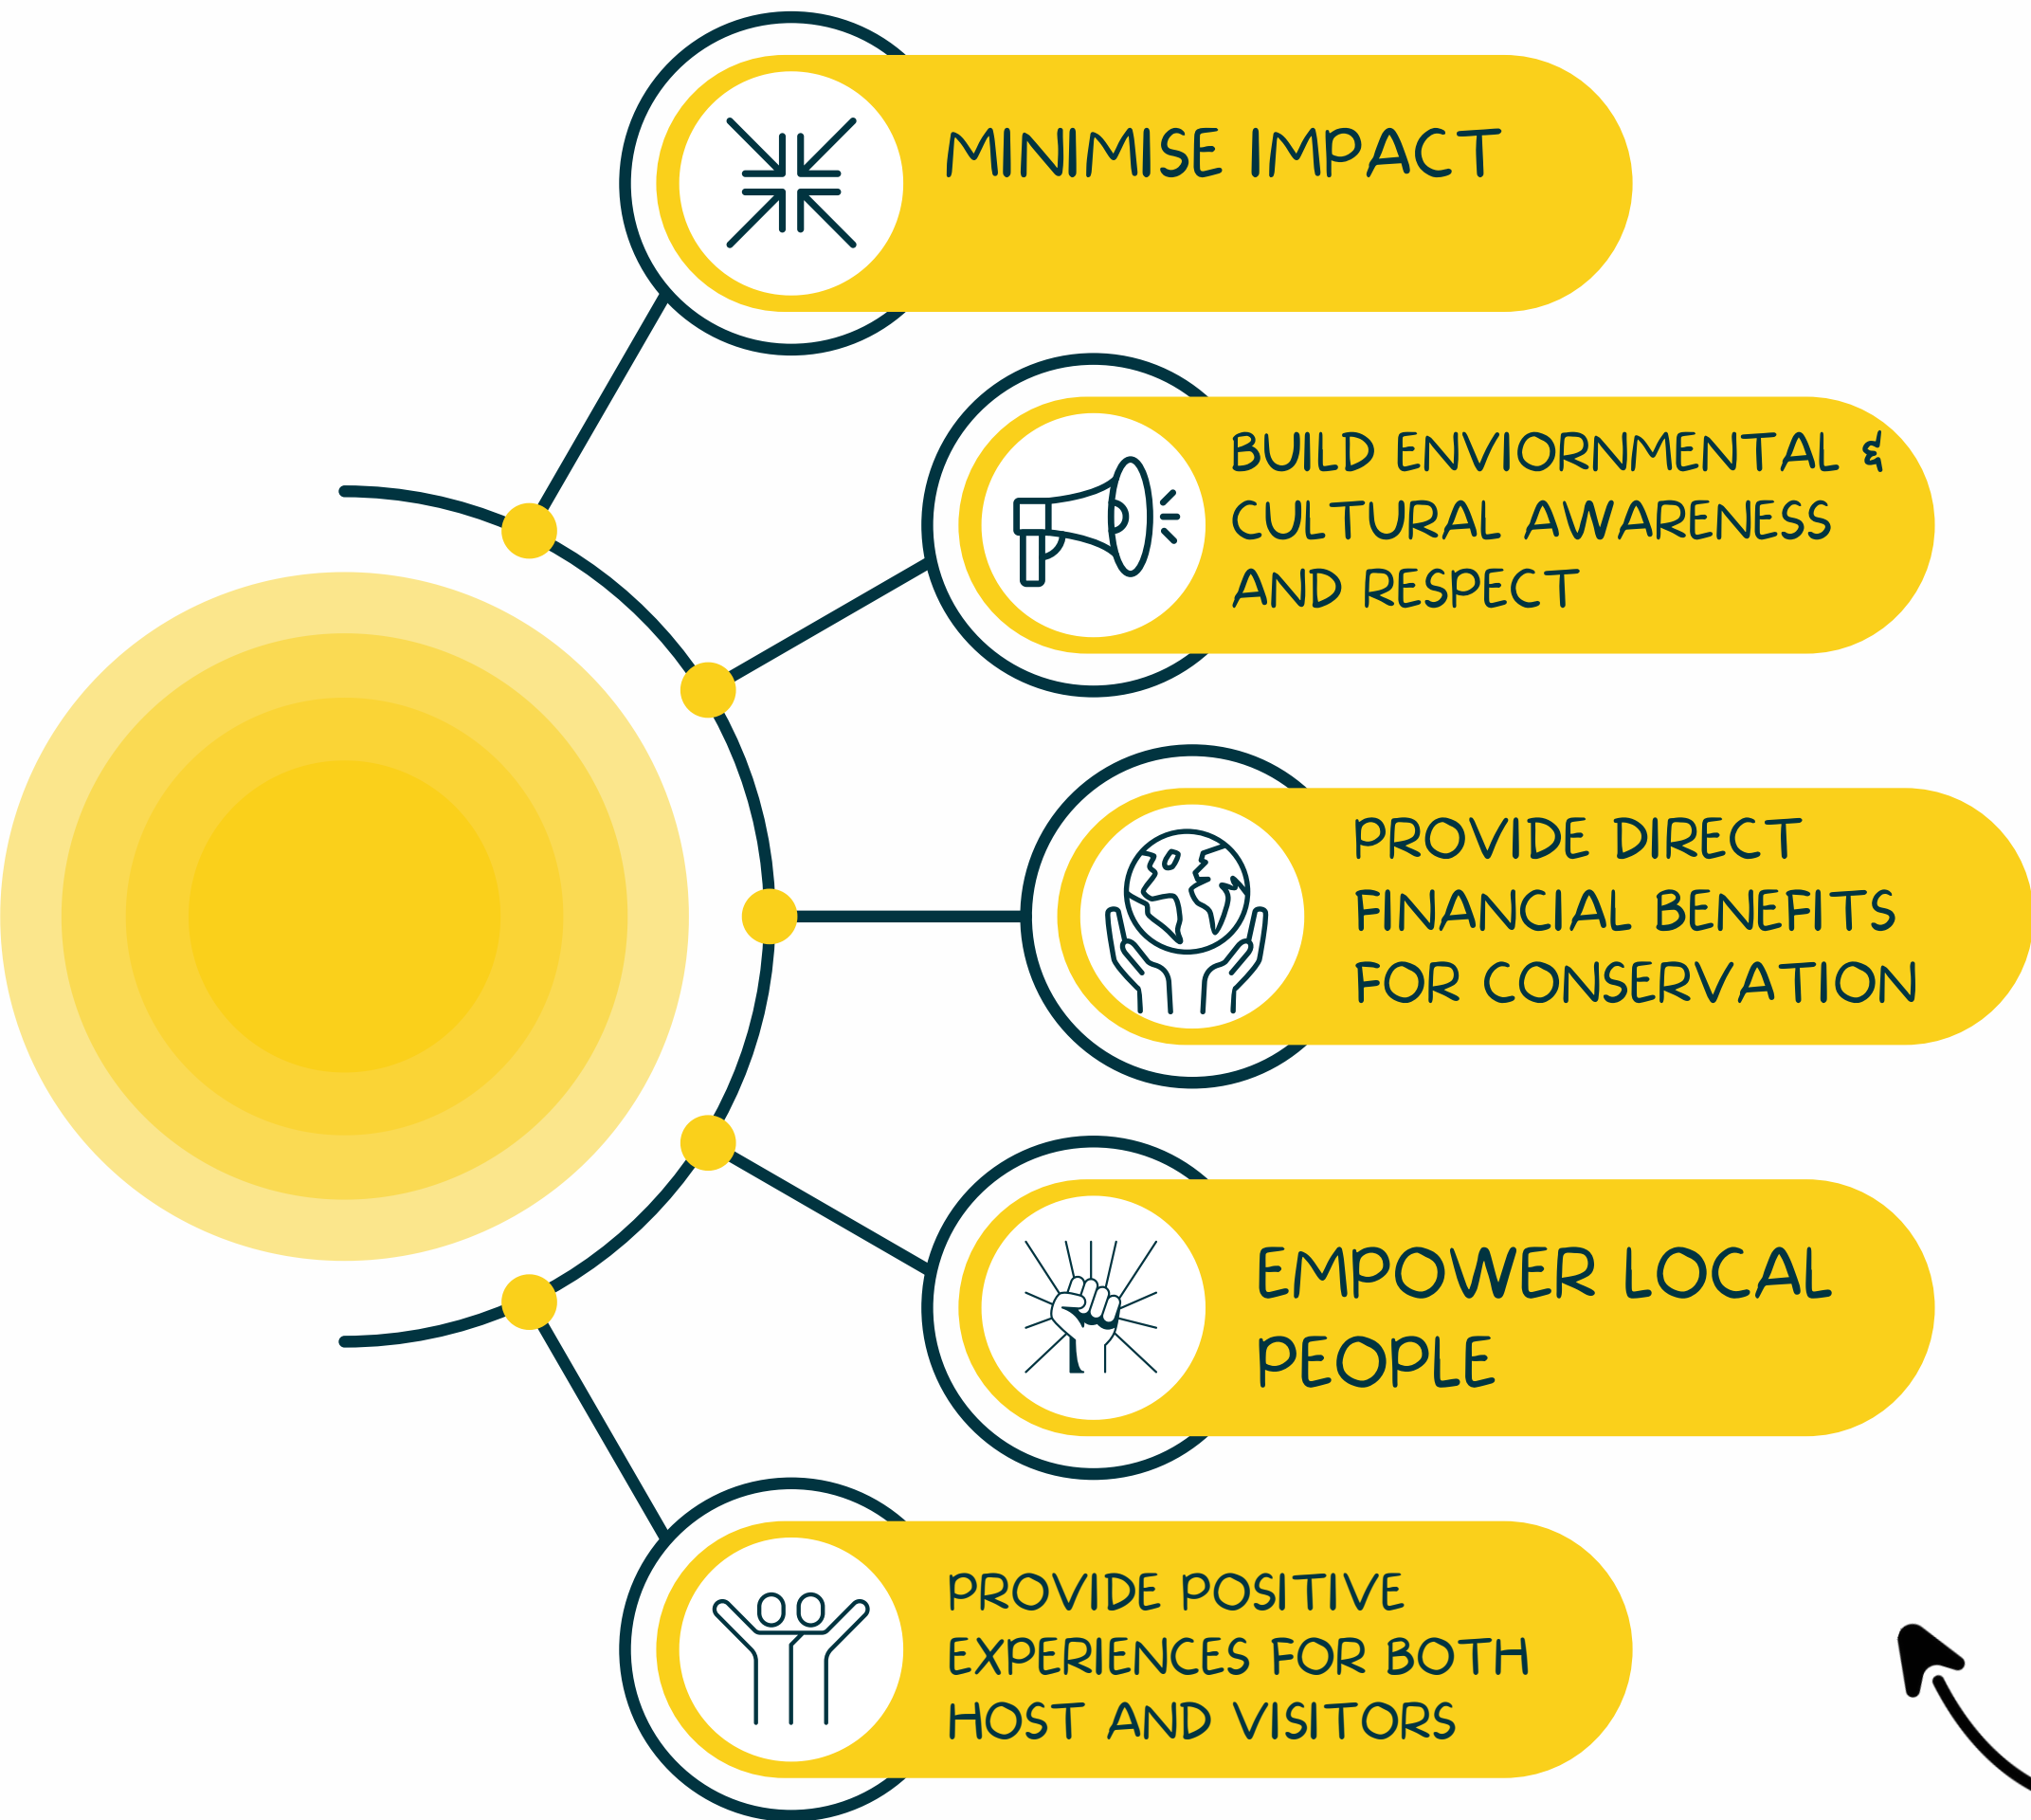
MINIMISE IMPACT

BUILD ENVIORNMENTAL & CULTURAL AWARENESS AND RESPECT

PROVIDE DIRECT FINANCIAL BENEFITS FOR CONSERVATION

EMPOWER LOCAL PEOPLE

PROVIDE POSITIVE EXPERIENCES FOR BOTH HOST AND VISITORS